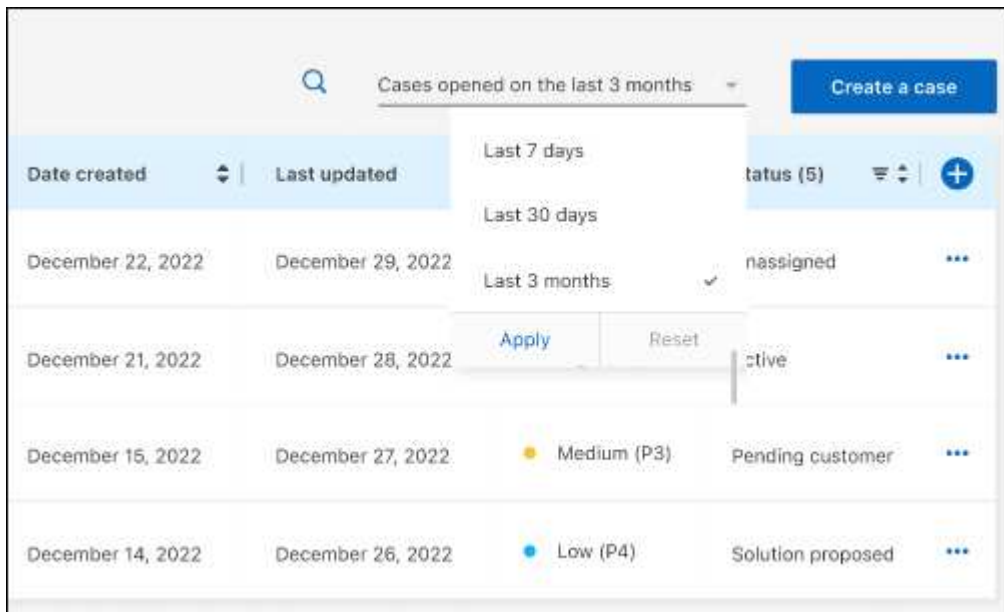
Cases opened on the last 3 months

Create a case

| Date created | Last updated | | Status (5) |
|---|---|---|---|
| December 22, 2022 | December 29, 2022 | | nassigned |
| December 21, 2022 | December 28, 2022 | | ctive |
| December 15, 2022 | December 27, 2022 | Medium (P3) | Pending customer |
| December 14, 2022 | December 26, 2022 | Low (P4) | Solution proposed |

Last 7 days

Last 30 days

Last 3 months

Apply

Reset